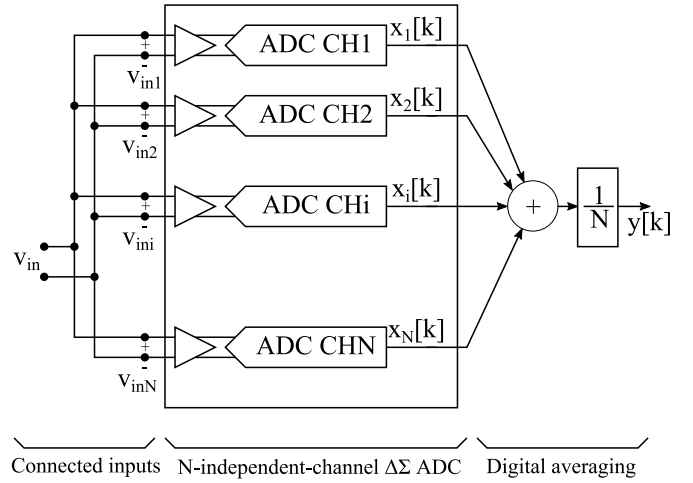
ADC CH1
$x_1[k]$
+
-
$v_{in1}$
ADC CH2
$x_2[k]$
+
-
$v_{in2}$
ADC CHi
$x_i[k]$
+
-
$v_{ini}$
$v_{in}$
+
$\frac{1}{N}$
$y[k]$
ADC CHN
$x_N[k]$
+
-
$v_{inN}$

Connected inputs N-independent-channel $\Delta\Sigma$ ADC Digital averaging